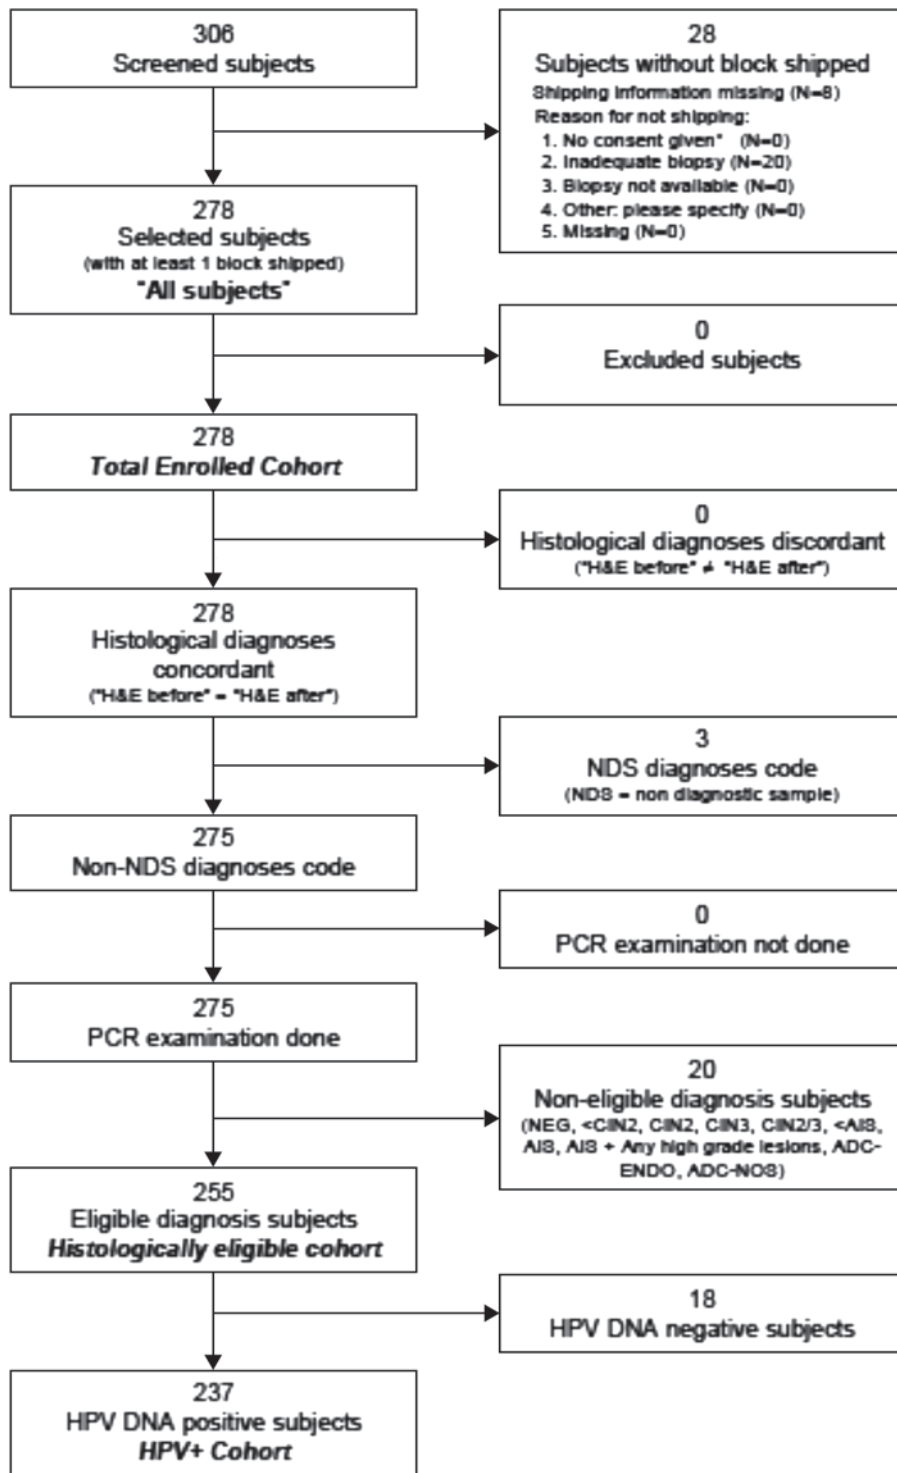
306
Screened subjects

28
Subjects without block shipped
Shipping information missing (N=8)
Reason for not shipping:
1. No consent given* (N=0)
2. Inadequate biopsy (N=20)
3. Biopsy not available (N=0)
4. Other: please specify (N=0)
5. Missing (N=0)

278
Selected subjects
(with at least 1 block shipped)
"All subjects"

0
Excluded subjects

278
*Total Enrolled Cohort*

0
Histological diagnoses discordant
("H&E before" ≠ "H&E after")

278
Histological diagnoses concordant
("H&E before" = "H&E after")

3
NDS diagnoses code
(NDS = non diagnostic sample)

275
Non-NDS diagnoses code

0
PCR examination not done

275
PCR examination done

20
Non-eligible diagnosis subjects
(NEG, <CIN2, CIN2, CIN3, CIN2/3, <AIS, AIS, AIS + Any high grade lesions, ADC-ENDO, ADC-NOS)

255
Eligible diagnosis subjects
*Histologically eligible cohort*

18
HPV DNA negative subjects

237
HPV DNA positive subjects
*HPV+ Cohort*